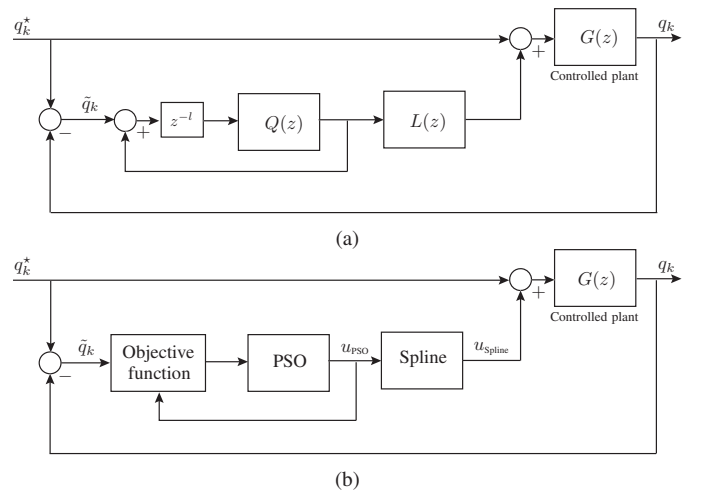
$q_k^\star$

$q_k$

$G(z)$

Controlled plant

$+$

$\tilde{q}_k$

$-$

$+$

$z^{-l}$

$Q(z)$

$L(z)$

(a)

$q_k^\star$

$q_k$

$G(z)$

Controlled plant

$+$

$\tilde{q}_k$

$-$

Objective function

PSO

$u_{\text{PSO}}$

Spline

$u_{\text{Spline}}$

(b)